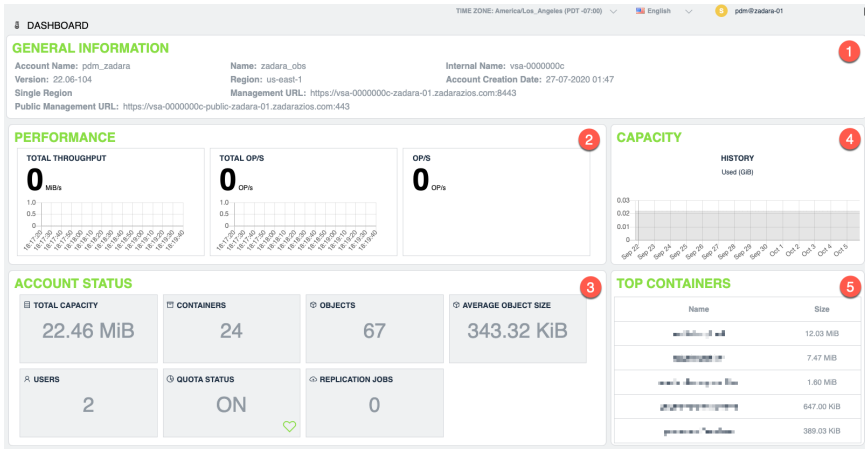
DASHBOARD

TIME ZONE: America/Los_Angeles (PDT -07:00)
English
pdm@zadara-01

GENERAL INFORMATION
1

Account Name: pdm_zadara
Name: zadara_obs
Internal Name: vsa-0000000c
Version: 22.06-104
Region: us-east-1
Account Creation Date: 27-07-2020 01:47
Single Region
Management URL: https://vsa-0000000c-zadara-01.zadarazios.com:8443
Public Management URL: https://vsa-0000000c-public-zadara-01.zadarazios.com:443

PERFORMANCE
2

TOTAL THROUGHPUT
0 MiB/s
1.0
0.5
0.0
16:17:20 16:17:30 16:17:40 16:17:50 16:18:00 16:18:10 16:18:20 16:18:30 16:18:40 16:18:50 16:19:00 16:19:10 16:19:20 16:19:30 16:19:40

TOTAL OP/S
0 OP/s
1.0
0.5
0.0
16:17:20 16:17:30 16:17:40 16:17:50 16:18:00 16:18:10 16:18:20 16:18:30 16:18:40 16:18:50 16:19:00 16:19:10 16:19:20 16:19:30 16:19:40

OP/S
0 OP/s

CAPACITY
4

HISTORY
Used (GiB)
0.03
0.02
0.01
0
Sep 22 Sep 23 Sep 24 Sep 25 Sep 26 Sep 27 Sep 28 Sep 29 Sep 30 Oct 1 Oct 2 Oct 3 Oct 4 Oct 5

ACCOUNT STATUS
3

TOTAL CAPACITY
22.46 MiB

CONTAINERS
24

OBJECTS
67

AVERAGE OBJECT SIZE
343.32 KiB

USERS
2

QUOTA STATUS
ON

REPLICATION JOBS
0

TOP CONTAINERS
5

| Name | Size |
|---|---|
| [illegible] | 12.03 MiB |
| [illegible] | 7.47 MiB |
| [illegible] | 1.80 MiB |
| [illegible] | 647.00 KiB |
| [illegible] | 389.03 KiB |